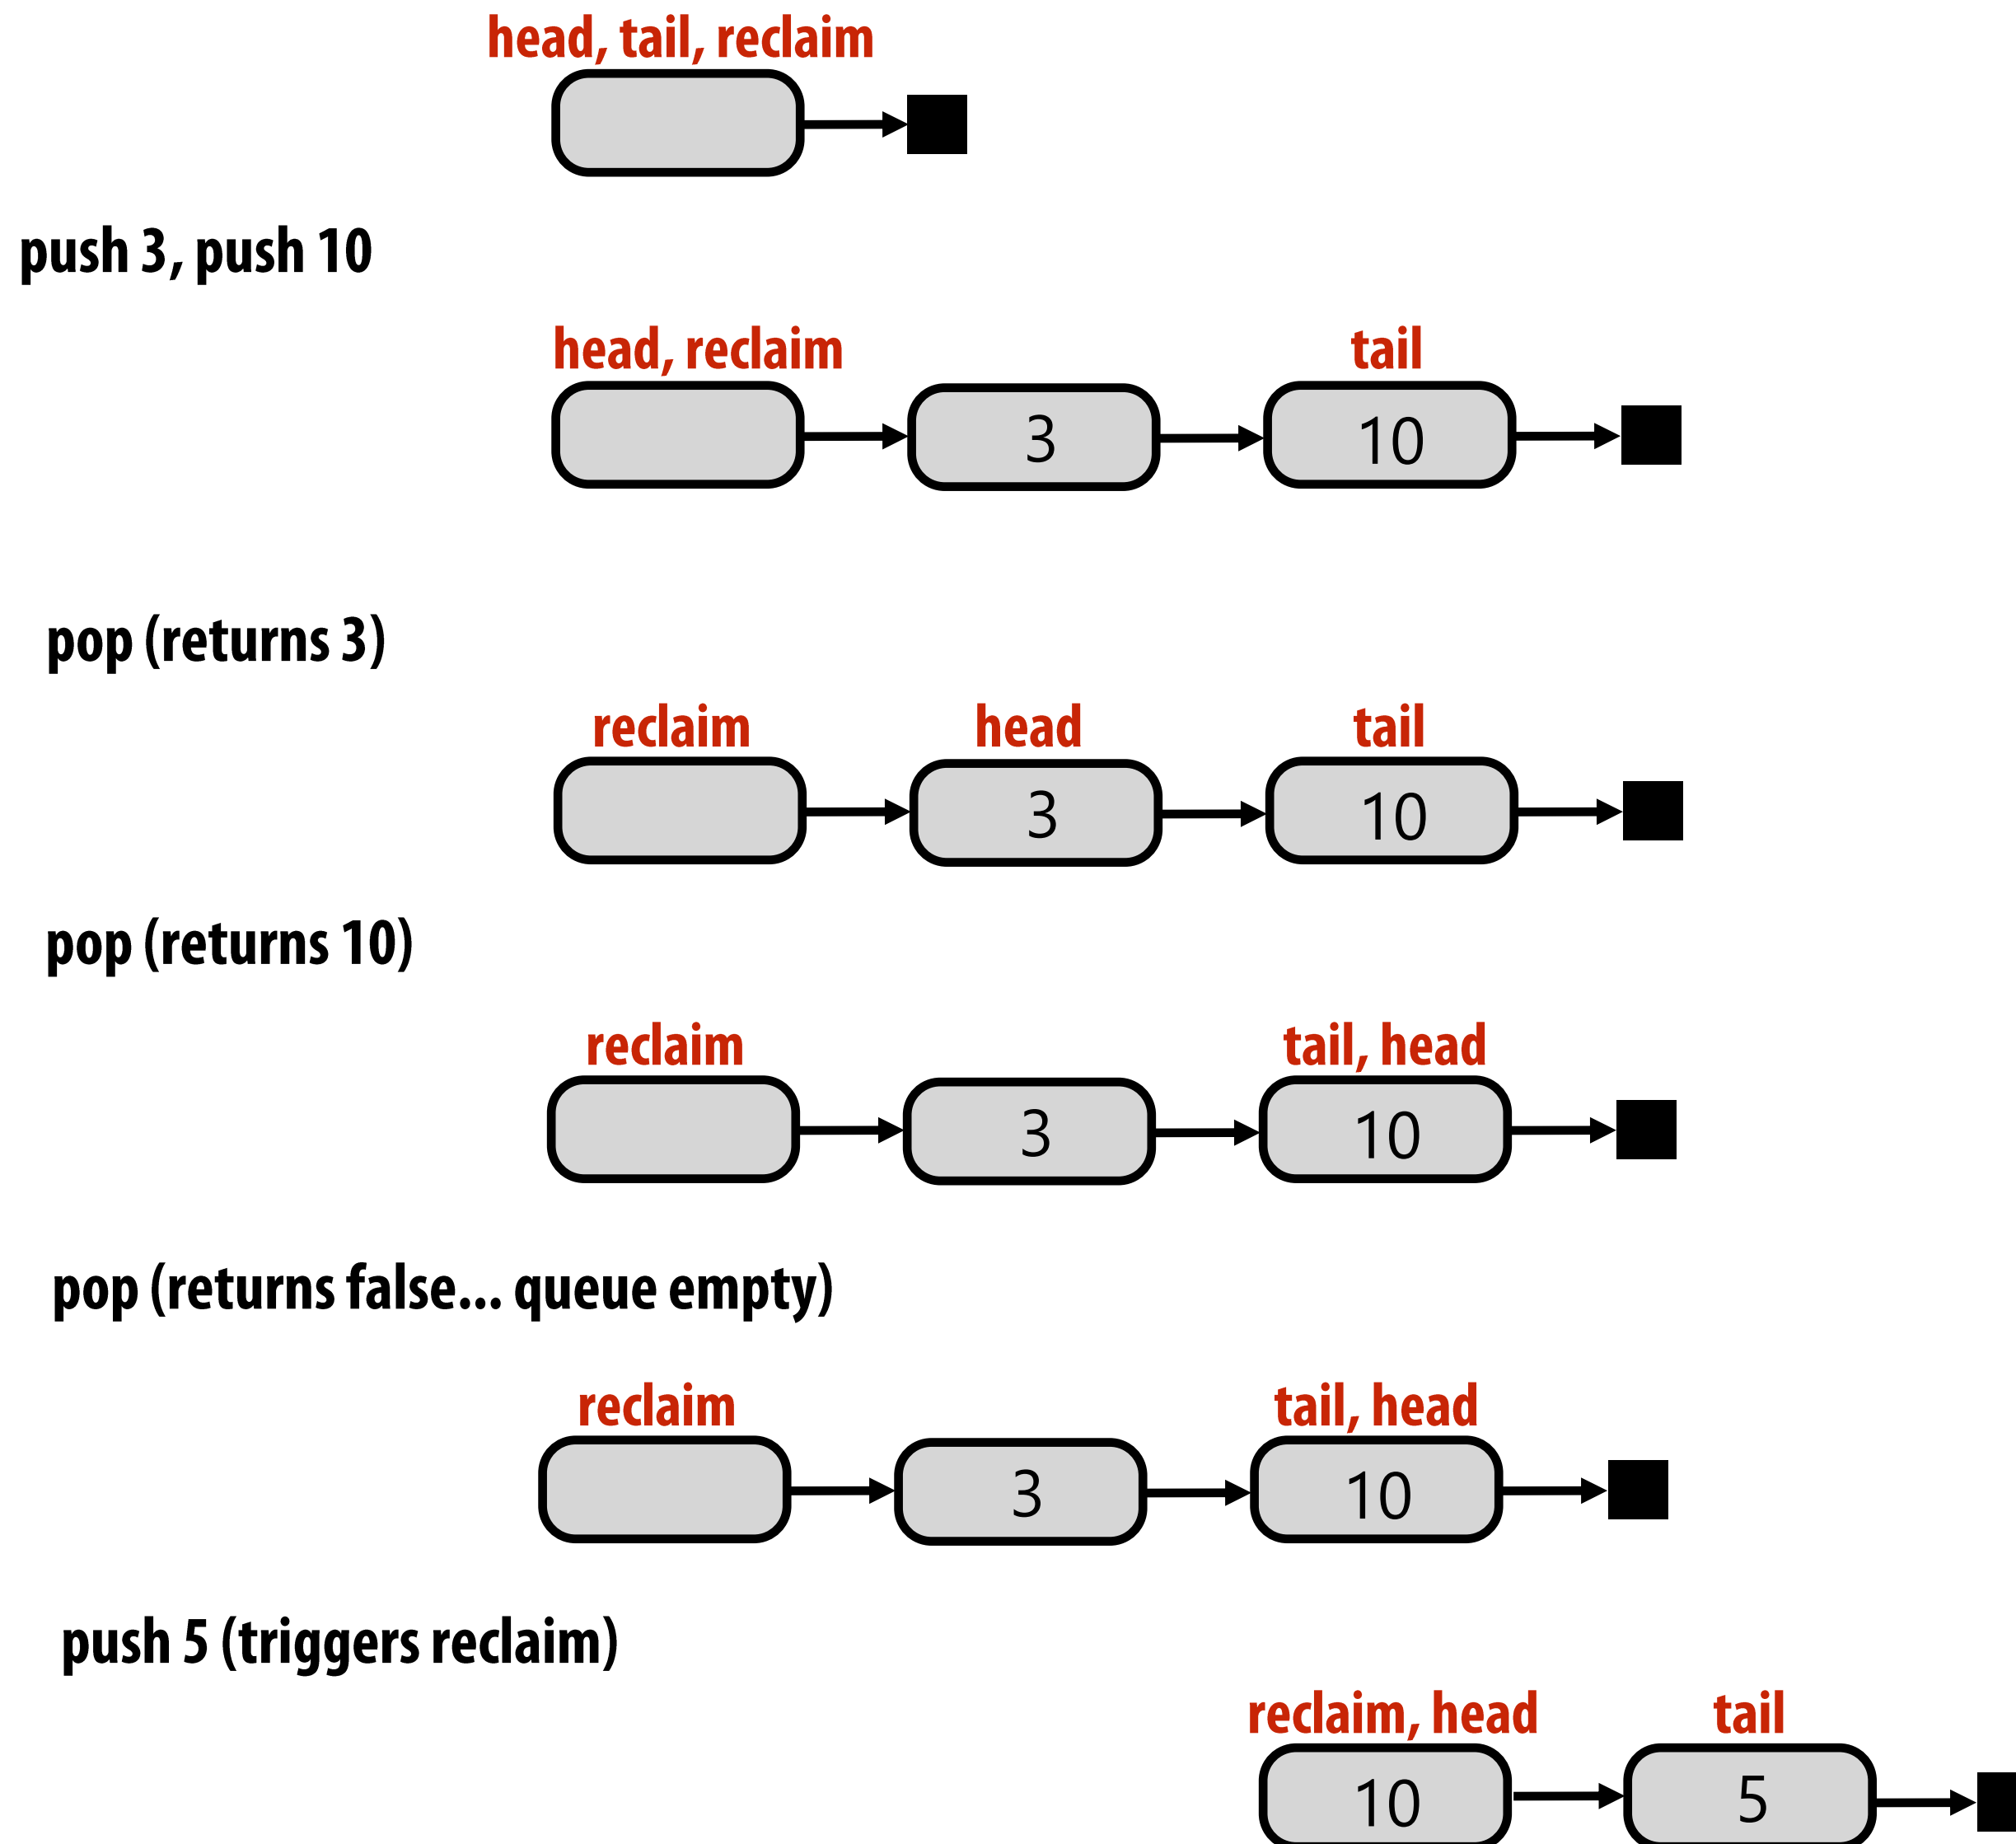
head, tail, reclaim

push 3, push 10

head, reclaim

tail

3

10

pop (returns 3)

reclaim

head

tail

3

10

pop (returns 10)

reclaim

tail, head

3

10

pop (returns false... queue empty)

reclaim

tail, head

3

10

push 5 (triggers reclaim)

reclaim, head

tail

10

5